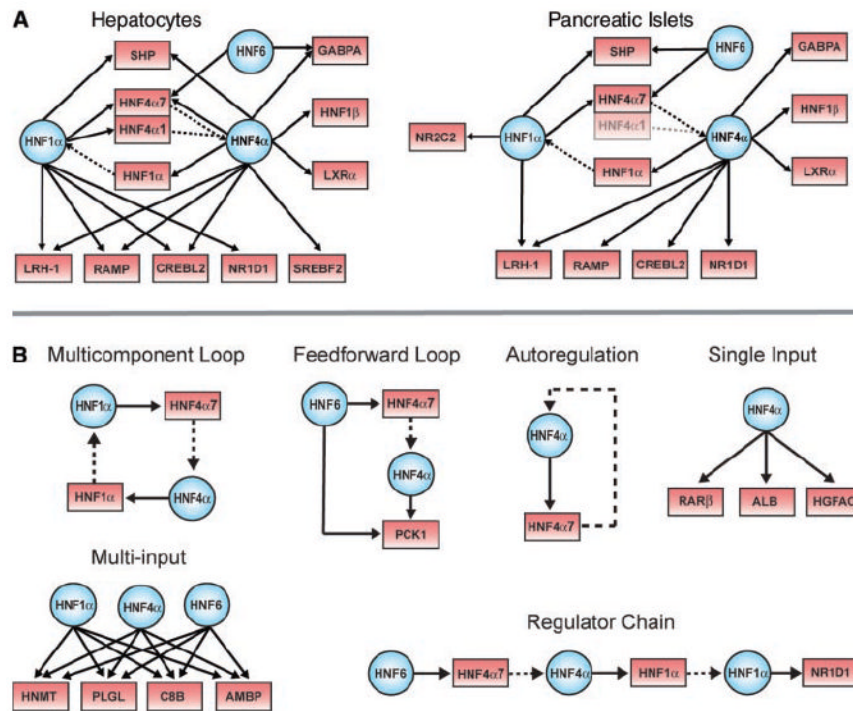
A Hepatocytes

HNF6
SHP
GABPA
HNF4α7
HNF1β
HNF1α
HNF4α1
HNF4α
HNF1α
LXRα
LRH-1
RAMP
CREBL2
NR1D1
SREBF2

Pancreatic Islets

SHP
HNF6
GABPA
HNF4α7
HNF1β
NR2C2
HNF1α
HNF4α1
HNF4α
HNF1α
LXRα
LRH-1
RAMP
CREBL2
NR1D1

B Multicomponent Loop

HNF1α
HNF4α7
HNF1α
HNF4α

Feedforward Loop

HNF6
HNF4α7
HNF4α
PCK1

Autoregulation

HNF4α
HNF4α7

Single Input

HNF4α
RARβ
ALB
HGFAC

Multi-input

HNF1α
HNF4α
HNF6
HNMT
PLGL
C8B
AMBP

Regulator Chain

HNF6
HNF4α7
HNF4α
HNF1α
HNF1α
NR1D1